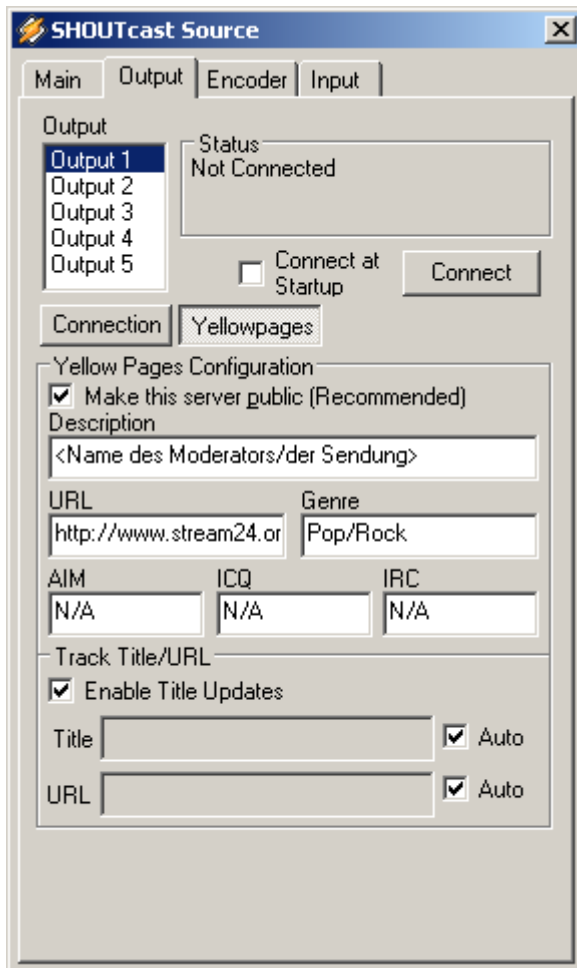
SHOUTcast Source

Main Output Encoder Input

Output
Output 1
Output 2
Output 3
Output 4
Output 5

Status
Not Connected

Connect at Startup

Connect

Connection Yellowpages

Yellow Pages Configuration
Make this server public (Recommended)
Description
<Name des Moderators/der Sendung>
URL
http://www.stream24.or
Genre
Pop/Rock
AIM
N/A
ICQ
N/A
IRC
N/A

Track Title/URL
Enable Title Updates
Title
Auto
URL
Auto